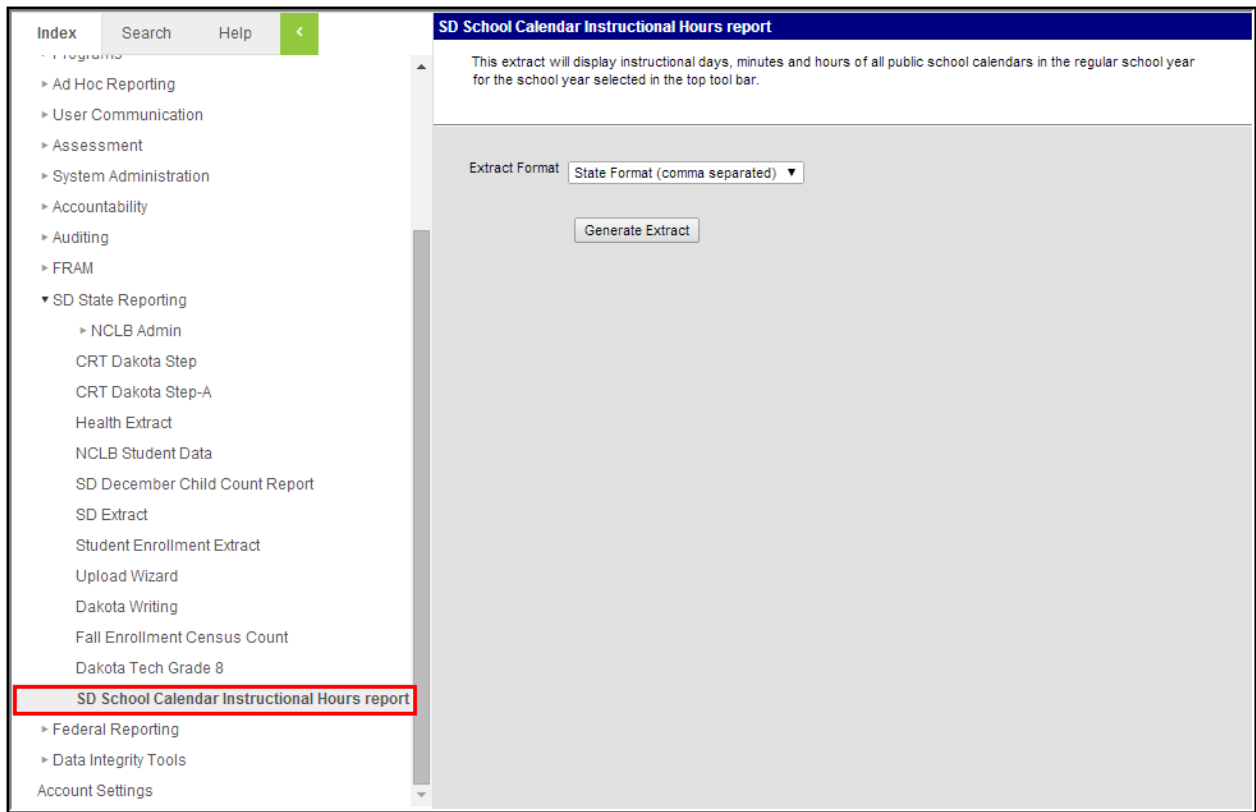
Index Search Help <

Programs
Ad Hoc Reporting
User Communication
Assessment
System Administration
Accountability
Auditing
FRAM
SD State Reporting
NCLB Admin
CRT Dakota Step
CRT Dakota Step-A
Health Extract
NCLB Student Data
SD December Child Count Report
SD Extract
Student Enrollment Extract
Upload Wizard
Dakota Writing
Fall Enrollment Census Count
Dakota Tech Grade 8
SD School Calendar Instructional Hours report
Federal Reporting
Data Integrity Tools
Account Settings

SD School Calendar Instructional Hours report

This extract will display instructional days, minutes and hours of all public school calendars in the regular school year for the school year selected in the top tool bar.

Extract Format State Format (comma separated)

Generate Extract